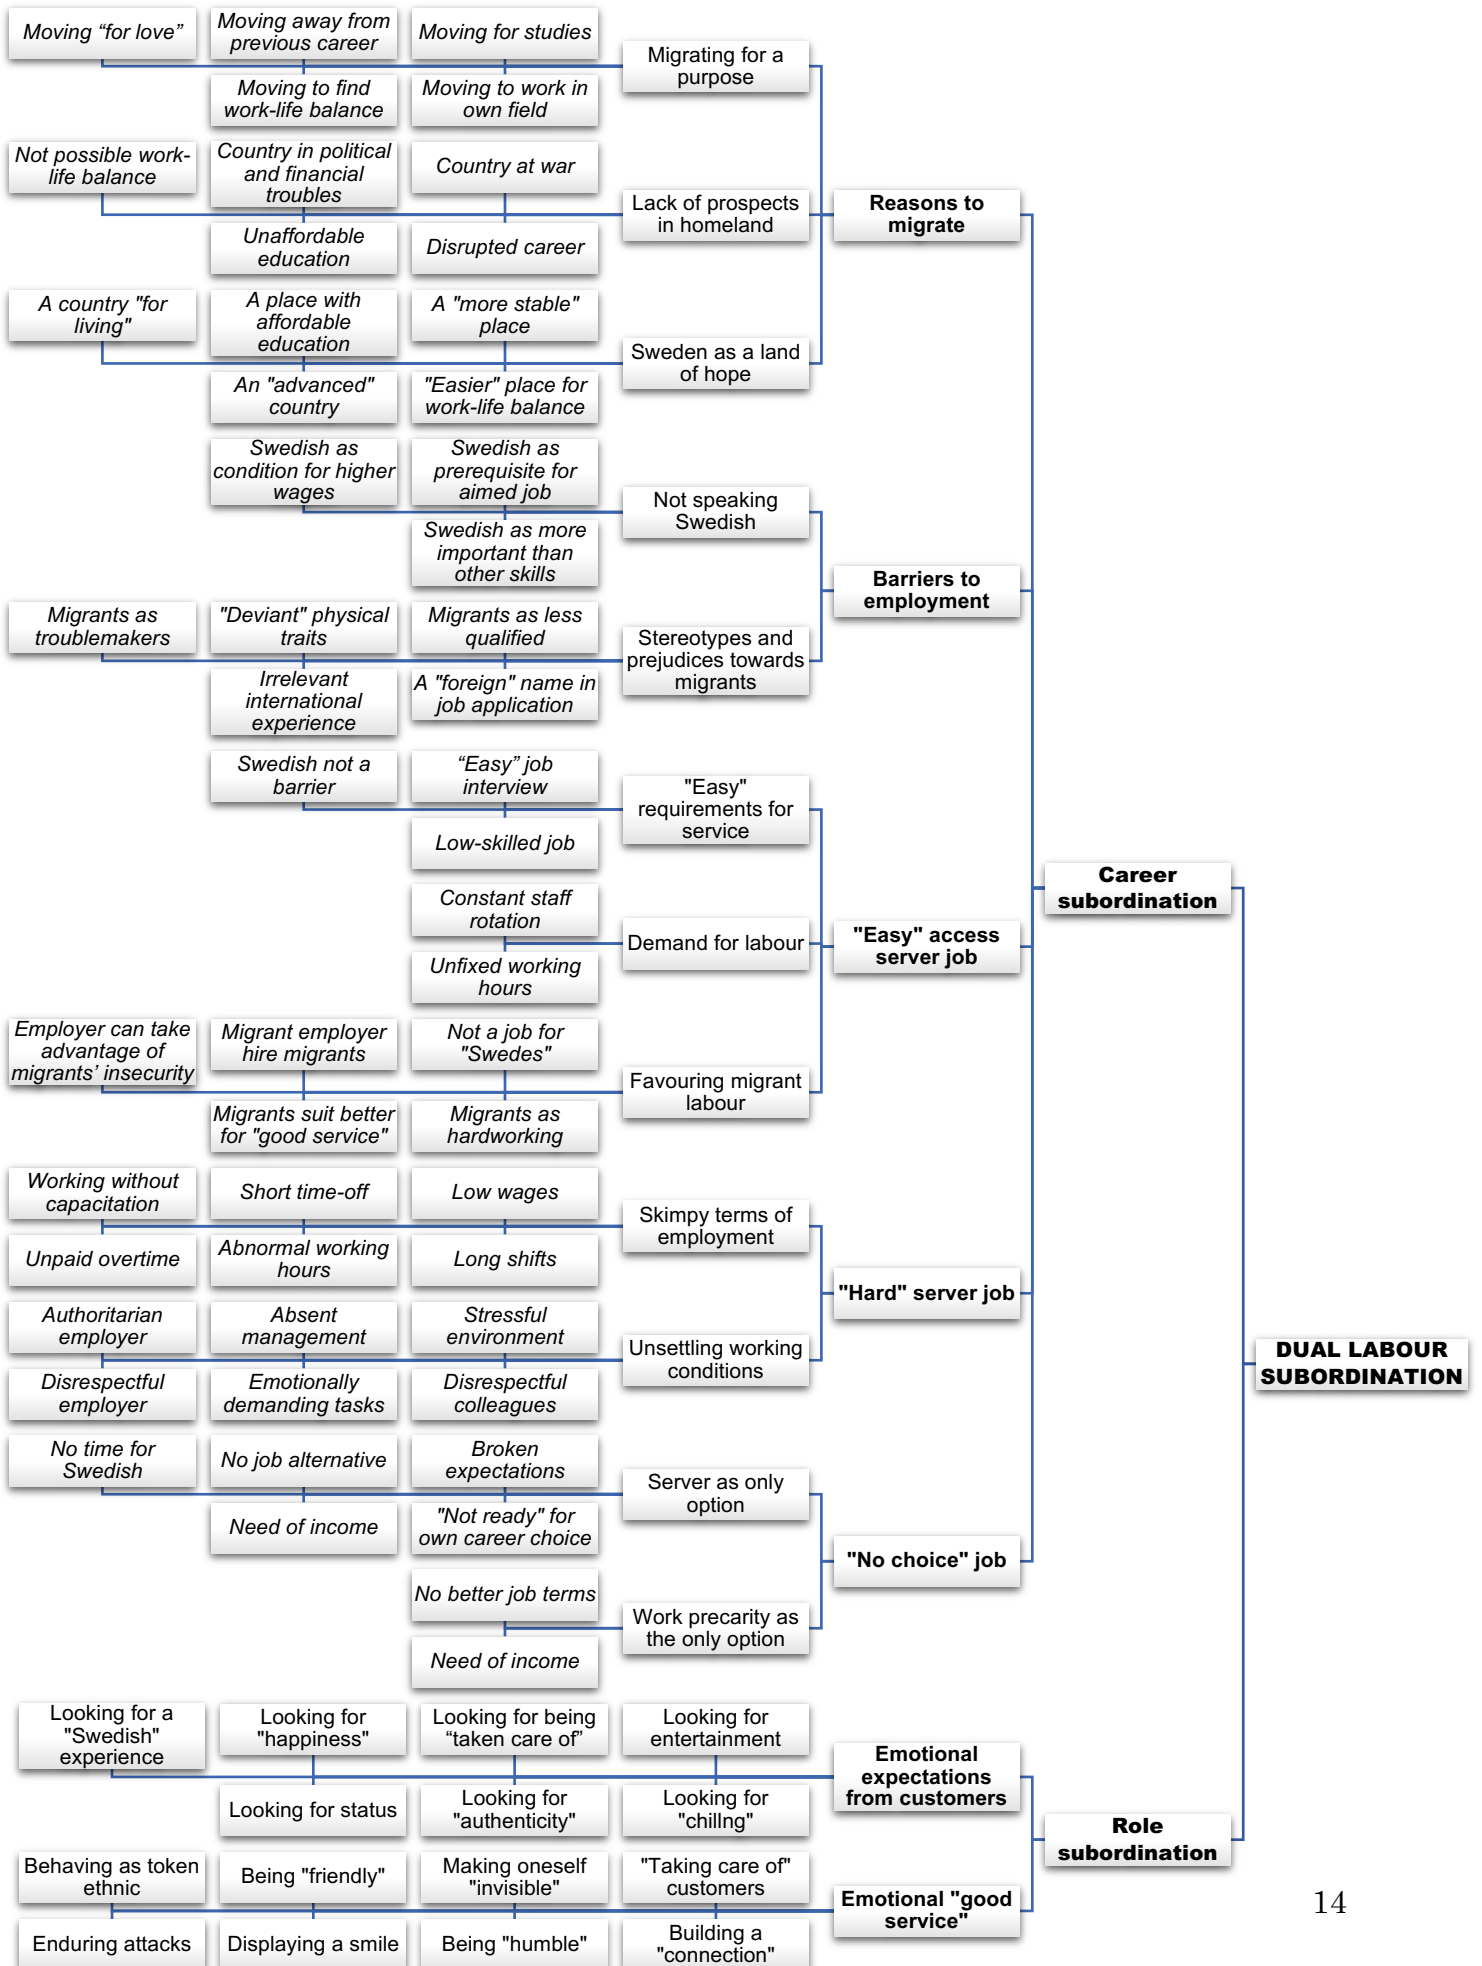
Moving “for love”

Moving away from previous career

Moving for studies

Migrating for a purpose

Moving to find work-life balance

Moving to work in own field

Not possible work-life balance

Country in political and financial troubles

Country at war

Lack of prospects in homeland

Reasons to migrate

Unaffordable education

Disrupted career

A country "for living"

A place with affordable education

A "more stable" place

Sweden as a land of hope

An "advanced" country

"Easier" place for work-life balance

Swedish as condition for higher wages

Swedish as prerequisite for aimed job

Not speaking Swedish

Swedish as more important than other skills

Barriers to employment

Migrants as troublemakers

"Deviant" physical traits

Migrants as less qualified

Stereotypes and prejudices towards migrants

Irrelevant international experience

A "foreign" name in job application

Swedish not a barrier

“Easy” job interview

"Easy" requirements for service

Low-skilled job

Career subordination

Constant staff rotation

Demand for labour

"Easy" access server job

Unfixed working hours

Employer can take advantage of migrants’ insecurity

Migrant employer hire migrants

Not a job for "Swedes"

Favouring migrant labour

Migrants suit better for "good service"

Migrants as hardworking

Working without capacitation

Short time-off

Low wages

Skimpy terms of employment

Unpaid overtime

Abnormal working hours

Long shifts

"Hard" server job

Authoritarian employer

Absent management

Stressful environment

Unsettling working conditions

DUAL LABOUR SUBORDINATION

Disrespectful employer

Emotionally demanding tasks

Disrespectful colleagues

No time for Swedish

No job alternative

Broken expectations

Server as only option

Need of income

"Not ready" for own career choice

"No choice" job

No better job terms

Work precarity as the only option

Need of income

Looking for a "Swedish" experience

Looking for "happiness"

Looking for being “taken care of”

Looking for entertainment

Emotional expectations from customers

Looking for status

Looking for "authenticity"

Looking for "chilng"

Role subordination

Behaving as token ethnic

Being "friendly"

Making oneself "invisible"

"Taking care of" customers

Emotional "good service"

14

Enduring attacks

Displaying a smile

Being "humble"

Building a "connection"